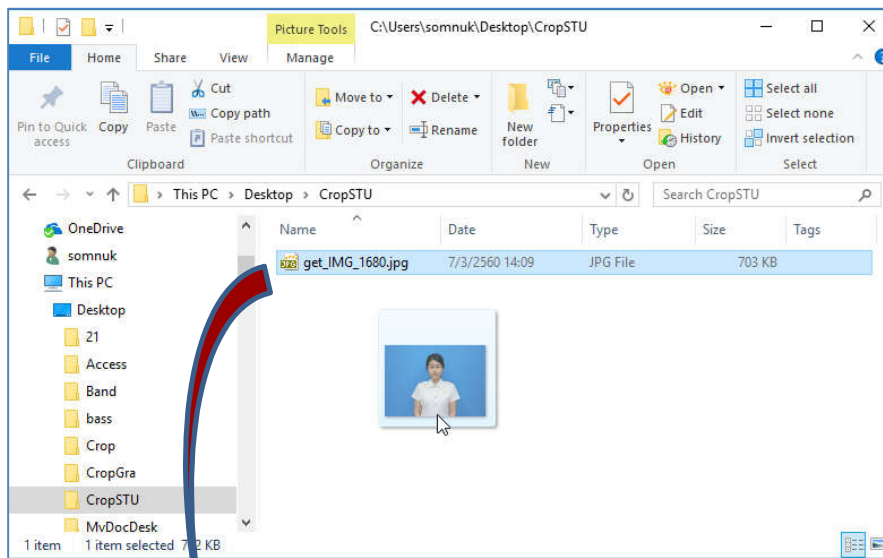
Picture Tools C:\Users\somnuk\Desktop\CropSTU

File Home Share View Manage

Pin to Quick access Copy Paste Cut Copy path Paste shortcut
Clipboard

Move to Delete Copy to Rename
Organize

New folder
New

Properties Open Edit History
Open

Select all Select none Invert selection
Select

This PC > Desktop > CropSTU

Search CropSTU

OneDrive
somnuk
This PC
Desktop
21
Access
Band
bass
Crop
CropGra
CropSTU
MyDocDesk

| Name | Date | Type | Size | Tags |
|---|---|---|---|---|
| get_IMG_1680.jpg | 7/3/2560 14:09 | JPG File | 703 KB | |

1 item 1 item selected 7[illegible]2 KB